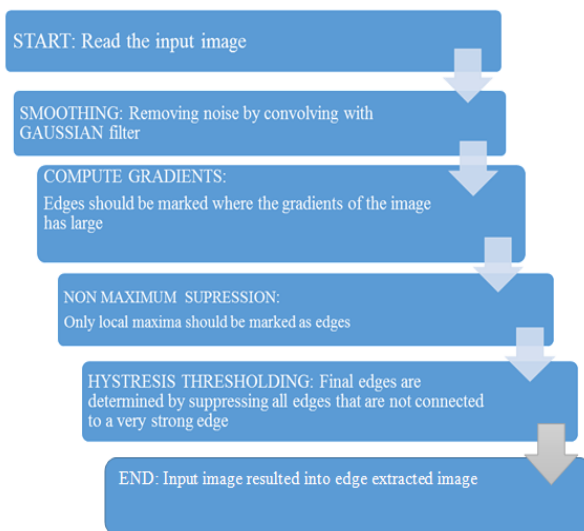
START: Read the input image

SMOOTHING: Removing noise by convolving with GAUSSIAN filter

COMPUTE GRADIENTS:

Edges should be marked where the gradients of the image has large

NON MAXIMUM SUPRESSION:

Only local maxima should be marked as edges

HYSTRESIS THRESHOLDING: Final edges are determined by suppressing all edges that are not connected to a very strong edge

END: Input image resulted into edge extracted image